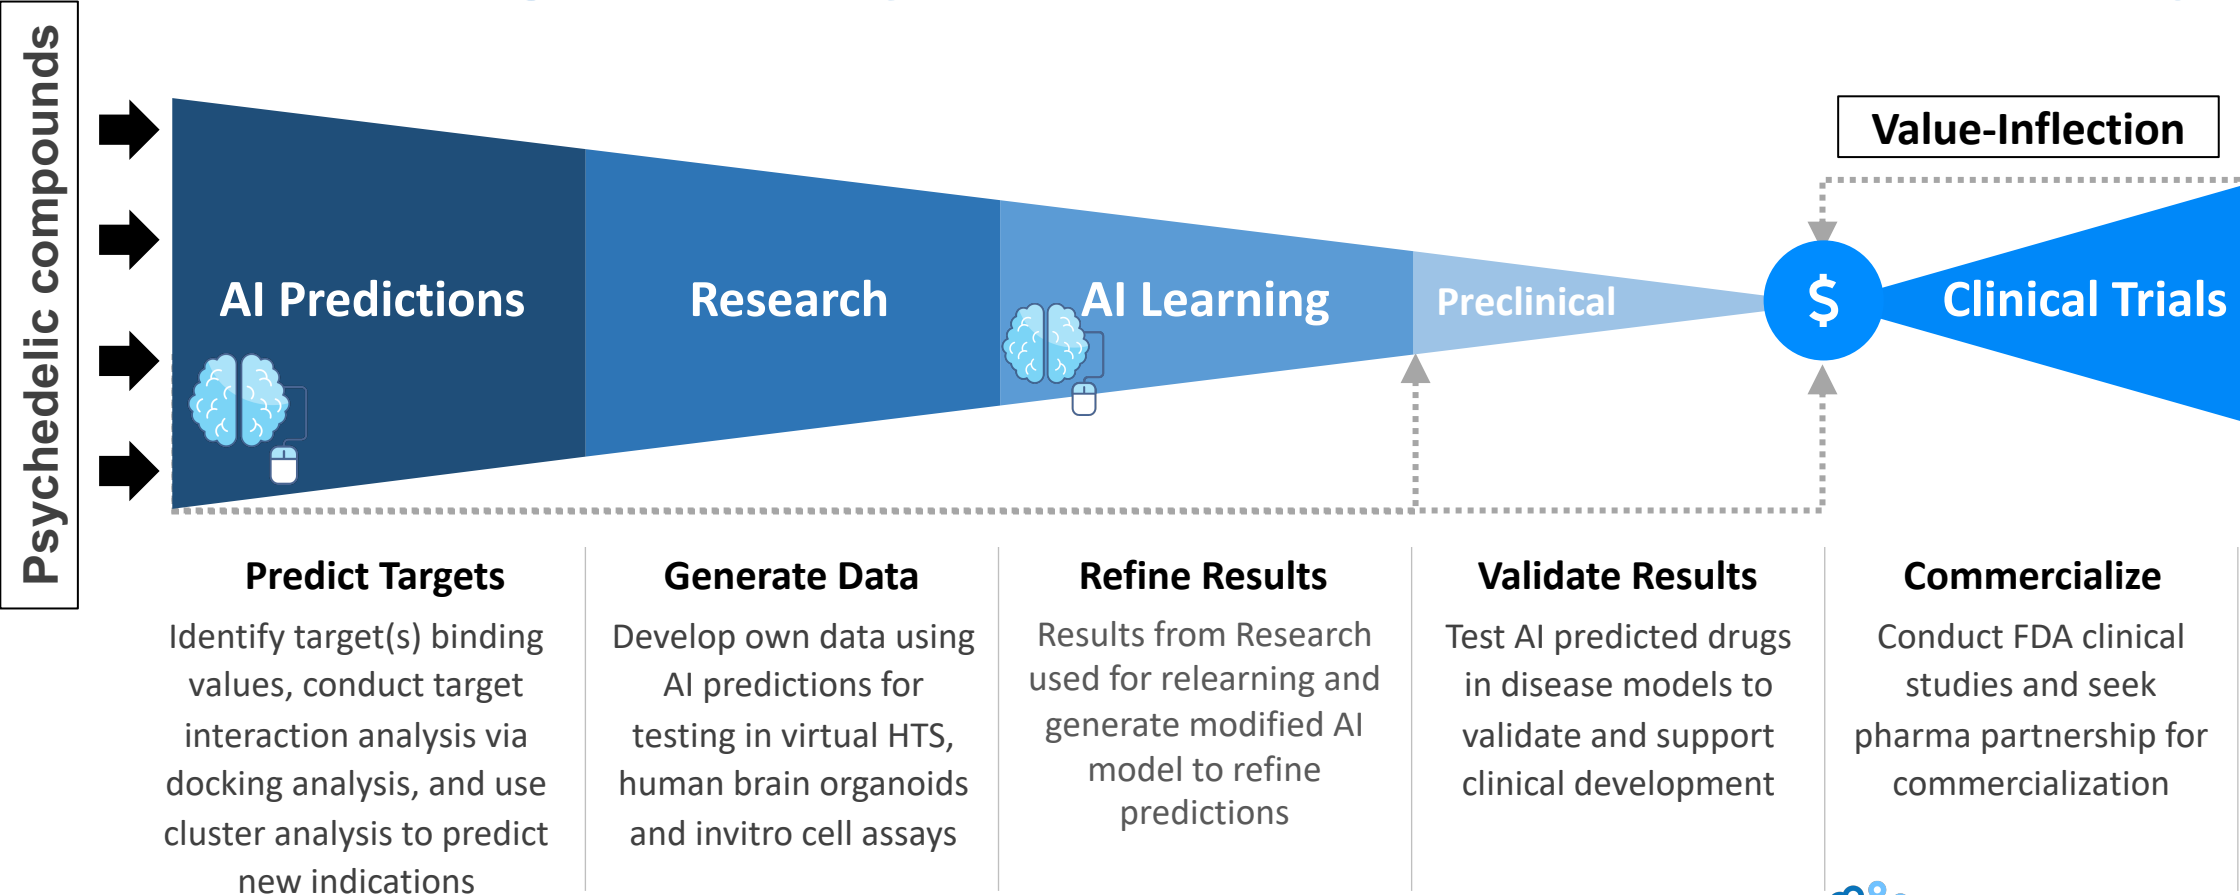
Psychedelic compounds

Value-Inflection

AI Predictions

Research

AI Learning

Preclinical

$

Clinical Trials

Predict Targets
Identify target(s) binding values, conduct target interaction analysis via docking analysis, and use cluster analysis to predict new indications

Generate Data
Develop own data using AI predictions for testing in virtual HTS, human brain organoids and invitro cell assays

Refine Results
Results from Research used for relearning and generate modified AI model to refine predictions

Validate Results
Test AI predicted drugs in disease models to validate and support clinical development

Commercialize
Conduct FDA clinical studies and seek pharma partnership for commercialization